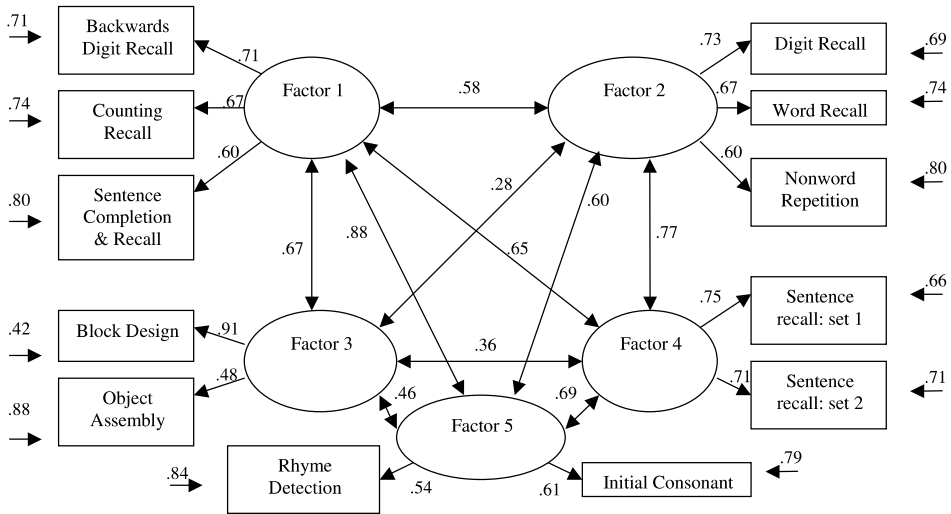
.71
Backwards Digit Recall
.71
.74
Counting Recall
.67
Factor 1
.58
Factor 2
.73
Digit Recall
.69
.67
Word Recall
.74
.60
.80
Sentence Completion & Recall
.28
.60
.60
Nonword Repetition
.80
.67
.88
.65
.77
.42
Block Design
.91
Factor 3
.36
Factor 4
.75
Sentence recall: set 1
.66
.88
Object Assembly
.48
.46
.69
.71
Sentence recall: set 2
.71
Factor 5
.84
Rhyme Detection
.54
.61
Initial Consonant
.79